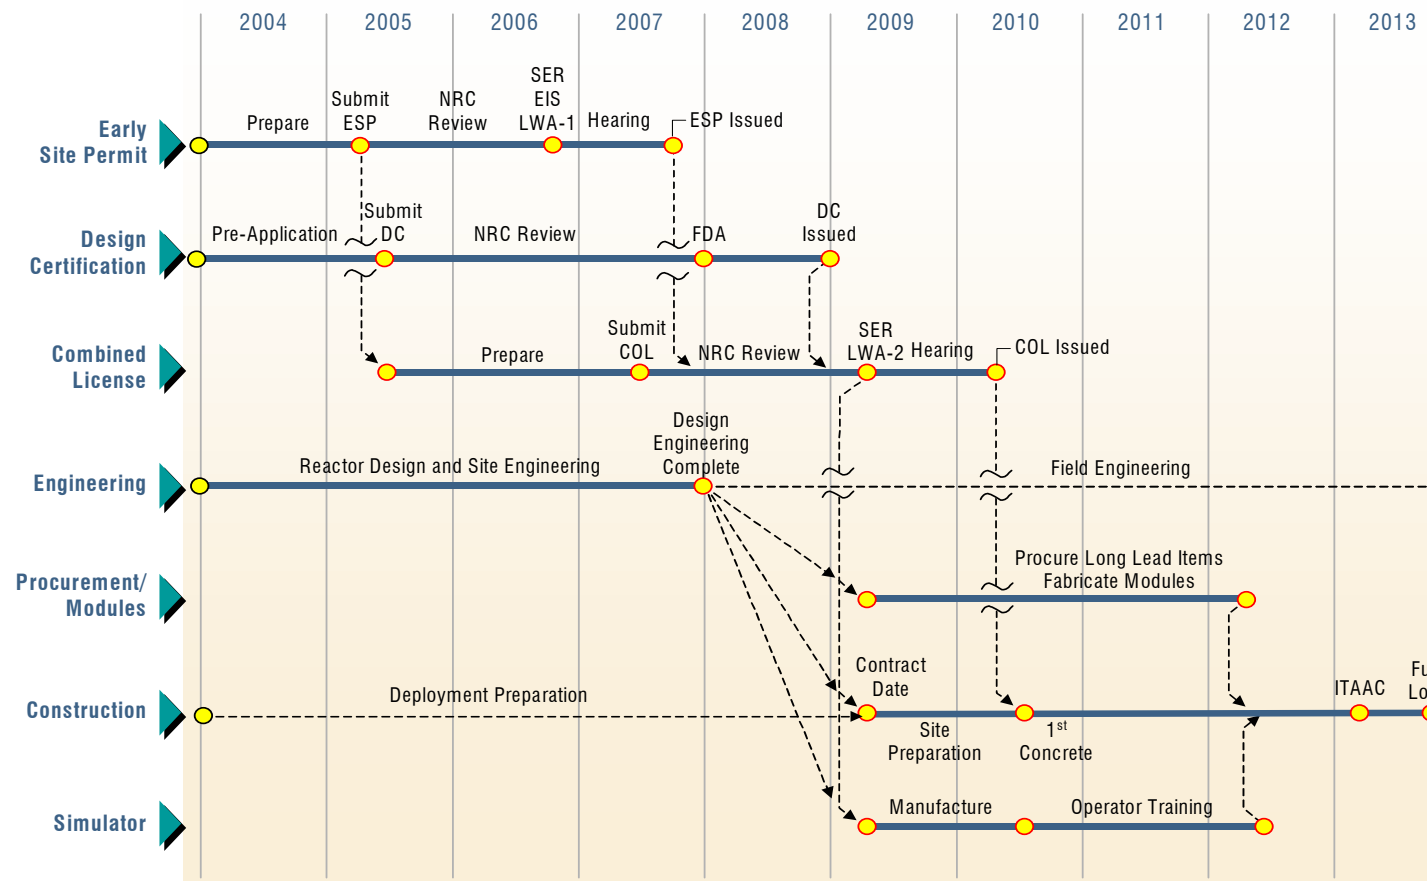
2004 2005 2006 2007 2008 2009 2010 2011 2012 2013

Early Site Permit
Prepare
Submit ESP
NRC Review
SER EIS LWA-1
Hearing
ESP Issued

Design Certification
Pre-Application
Submit DC
NRC Review
FDA
DC Issued

Combined License
Prepare
Submit COL
NRC Review
SER LWA-2
Hearing
COL Issued

Engineering
Reactor Design and Site Engineering
Design Engineering Complete
Field Engineering

Procurement/ Modules
Procure Long Lead Items
Fabricate Modules

Construction
Deployment Preparation
Contract Date
Site Preparation
1$^{st}$ Concrete
ITAAC
Fu
Lo

Simulator
Manufacture
Operator Training